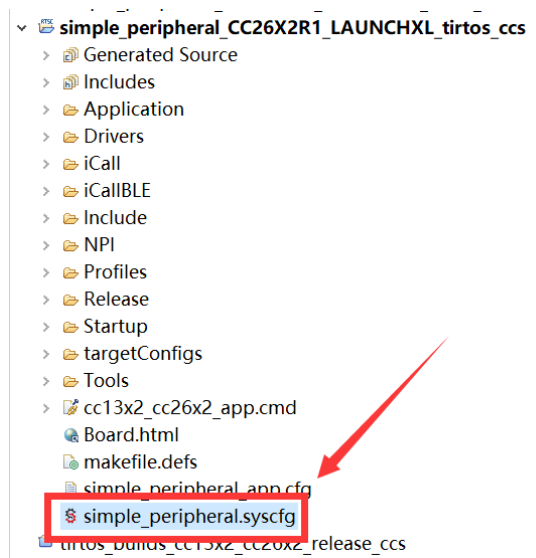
simple_peripheral_CC26X2R1_LAUNCHXL_tirtos_ccs
Generated Source
Includes
Application
Drivers
iCall
iCallBLE
Include
NPI
Profiles
Release
Startup
targetConfigs
Tools
cc13x2_cc26x2_app.cmd
Board.html
makefile.defs
simple_peripheral_app.cfg
simple_peripheral.syscfg
tirtos_builds_cc13x2_cc26x2_release_ccs